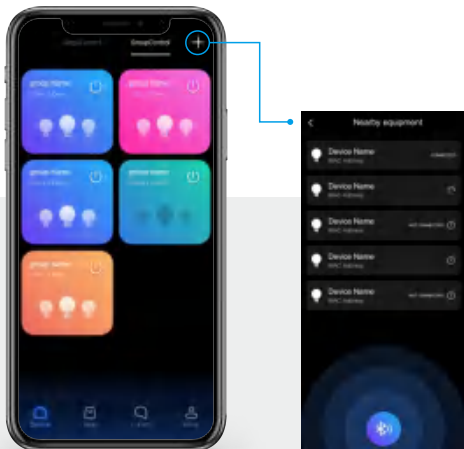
Single Control
GroupControl
group Name
group Name
group Name
group Name
group Name

Nearby equipment
Device Name
MAC Address
CONNECTED
Device Name
MAC Address
Device Name
MAC Address
NOT CONNECTED
Device Name
MAC Address
Device Name
MAC Address
NOT CONNECTED